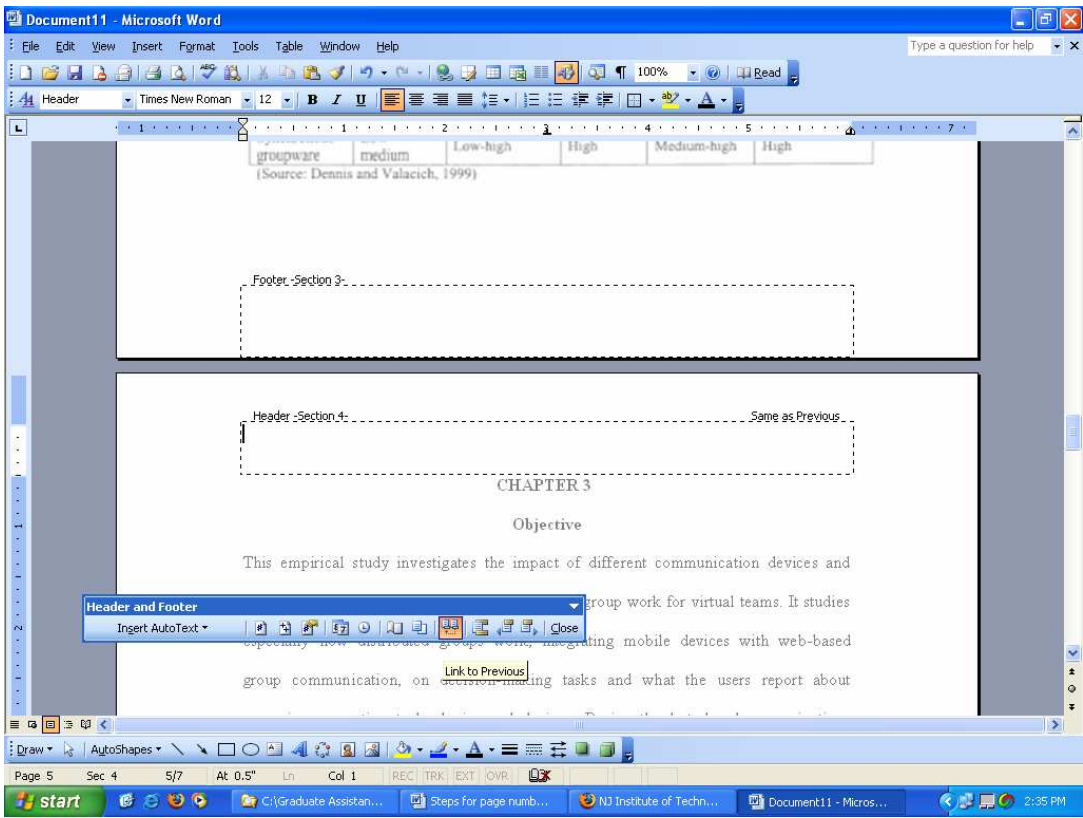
Document11 - Microsoft Word

File Edit View Insert Format Tools Table Window Help

Type a question for help

100% Read

Header Times New Roman 12 B I U

| groupware | medium | Low-high | High | Medium-high | High |
|---|---|---|---|---|---|

(Source: Dennis and Valacich, 1999)

Footer -Section 3-

Header -Section 4-

Same as Previous

CHAPTER 3

Objective

This empirical study investigates the impact of different communication devices and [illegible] group work for virtual teams. It studies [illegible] integrating mobile devices with web-based group communication, on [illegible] tasks and what the users report about

Header and Footer

Insert AutoText

Close

Link to Previous

Draw AutoShapes

Page 5 Sec 4 5/7 At 0.5" Ln Col 1 REC TRK EXT OVR

start

C:\Graduate Assistan...

Steps for page numb...

NJ Institute of Techn...

Document11 - Micros...

2:35 PM